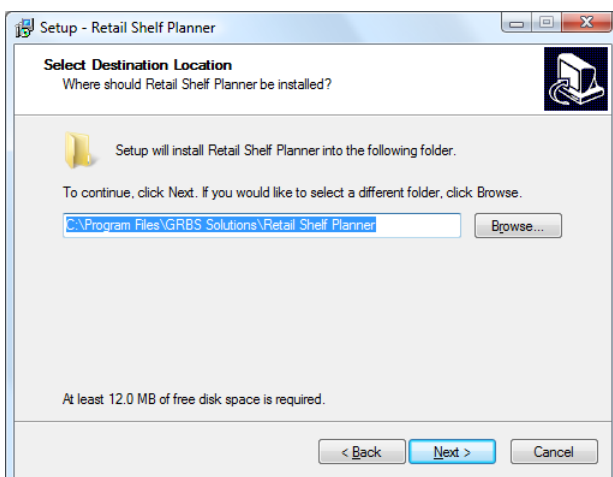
Setup - Retail Shelf Planner

Select Destination Location
Where should Retail Shelf Planner be installed?

Setup will install Retail Shelf Planner into the following folder.

To continue, click Next. If you would like to select a different folder, click Browse.

C:\Program Files\GRBS Solutions\Retail Shelf Planner

Browse...

At least 12.0 MB of free disk space is required.

< Back

Next >

Cancel